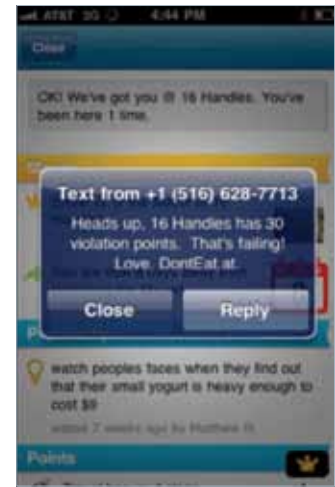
AT&T 3G 4:44 PM

Close

OK! We've got you @ 16 Handles. You've been here 1 time.

Text from +1 (516) 628-7713

Heads up, 16 Handles has 30 violation points. That's failing! Love, DontEat.at.

Close

Reply

watch peoples faces when they find out that their small yogurt is heavy enough to cost $9

added 7 weeks ago by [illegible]

Points